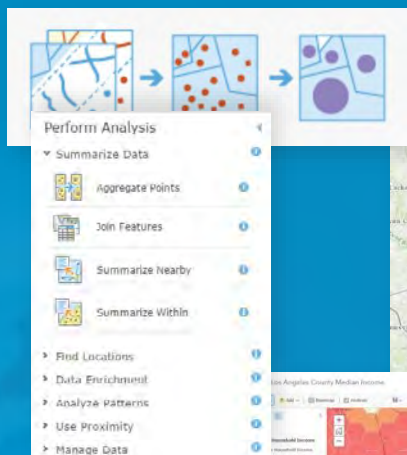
Perform Analysis

Summarize Data

Aggregate Points

Join Features

Summarize Nearby

Summarize Within

Find Locations

Data Enrichment

Analyze Patterns

Use Proximity

Manage Data

Los Angeles County Median Income